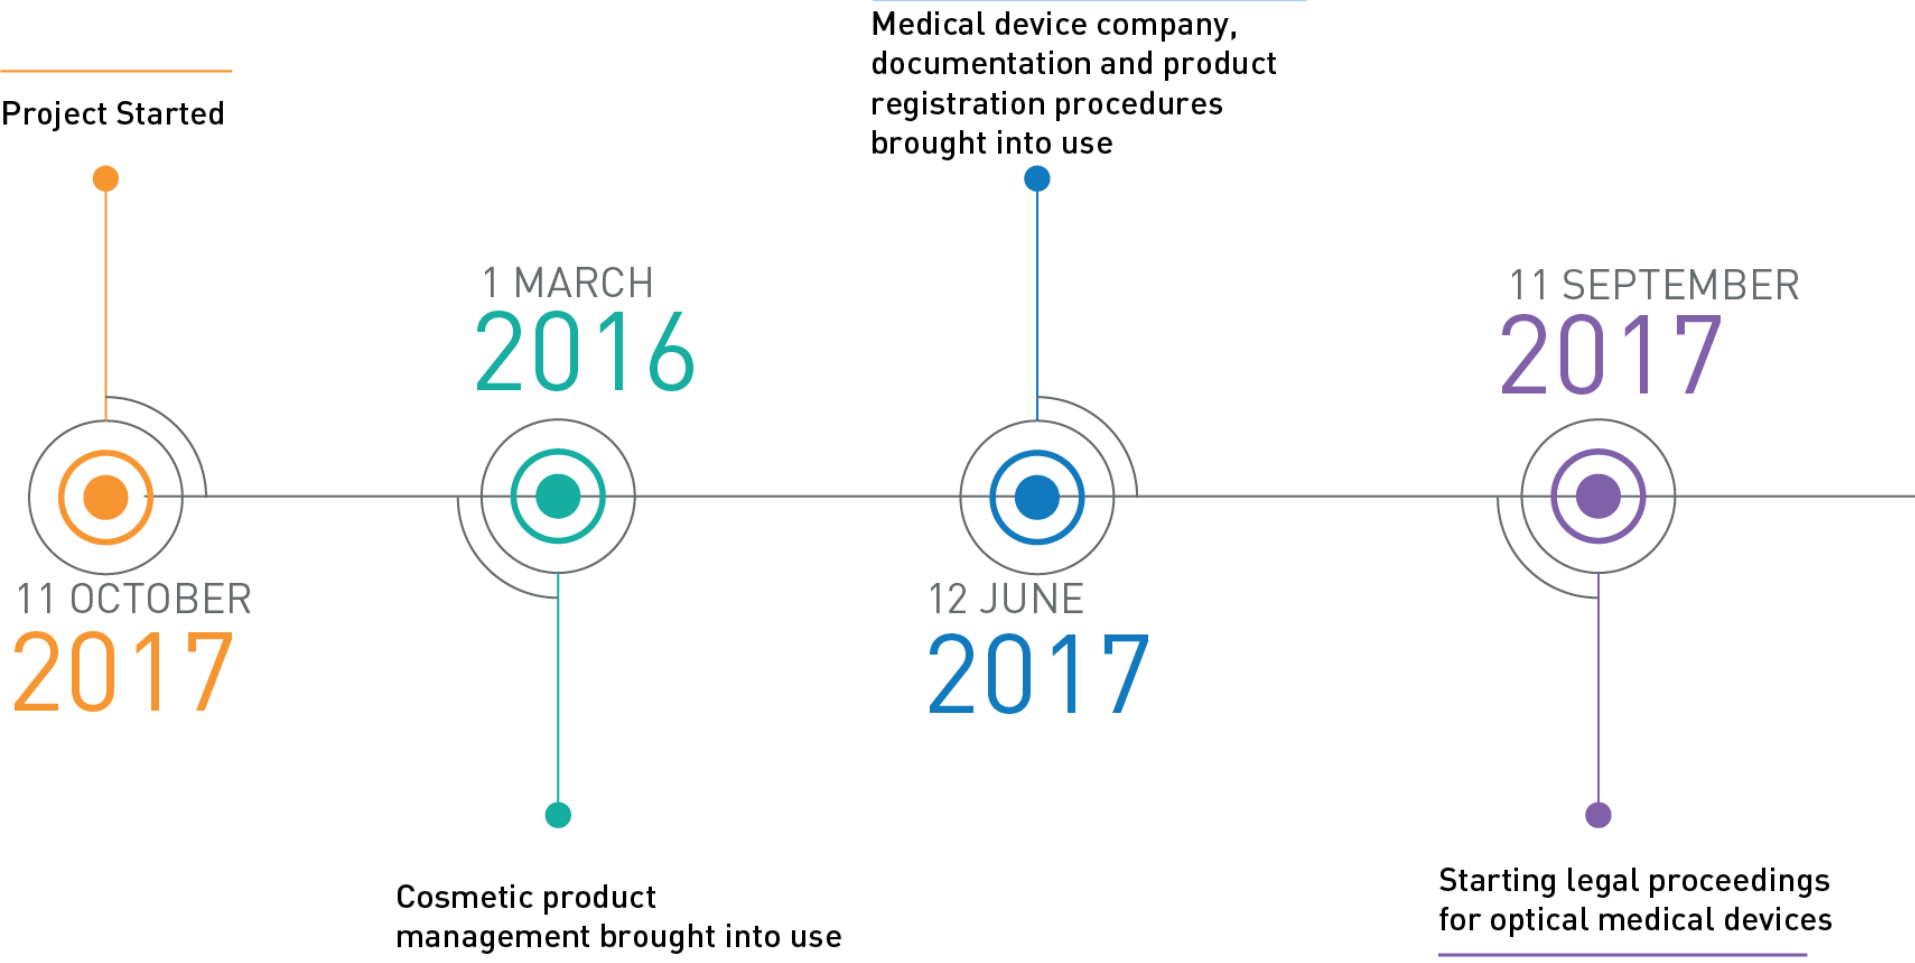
Project Started

11 OCTOBER
2017

1 MARCH
2016

Cosmetic product management brought into use

Medical device company, documentation and product registration procedures brought into use

12 JUNE
2017

11 SEPTEMBER
2017

Starting legal proceedings for optical medical devices